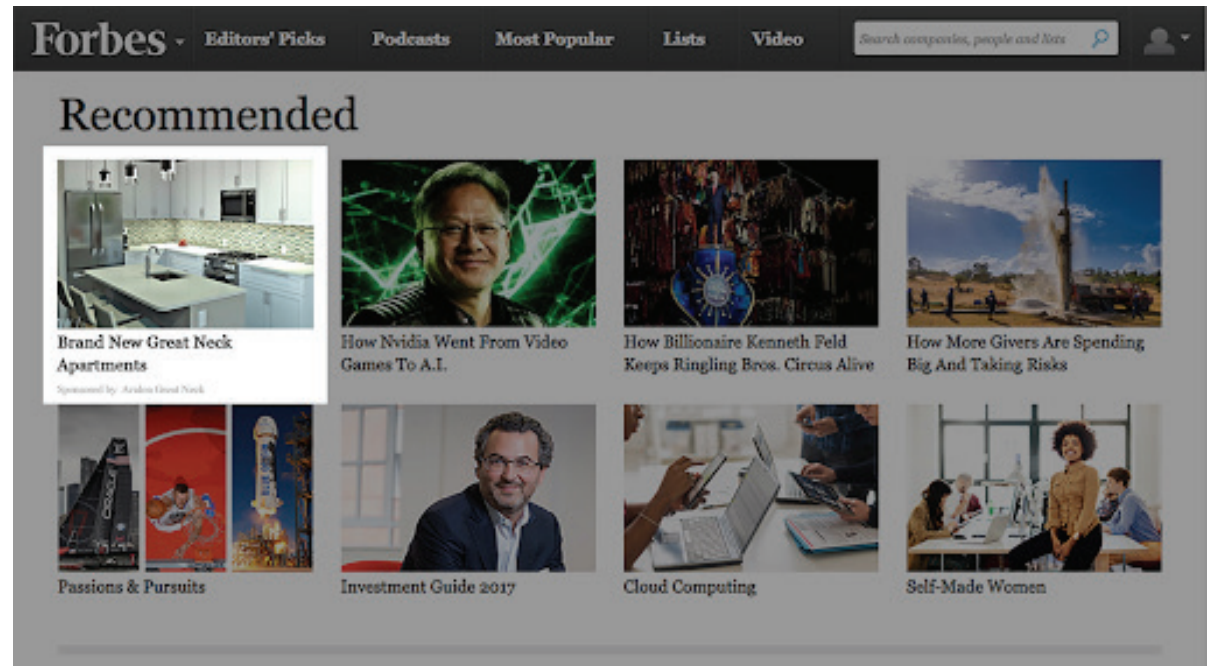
Forbes Editors' Picks Podcasts Most Popular Lists Video Search companies, people and lists

Recommended

Brand New Great Neck Apartments

Sponsored by: Avalon Great Neck

How Nvidia Went From Video Games To A.I.

How Billionaire Kenneth Feld Keeps Ringling Bros. Circus Alive

How More Givers Are Spending Big And Taking Risks

Passions & Pursuits

Investment Guide 2017

Cloud Computing

Self-Made Women